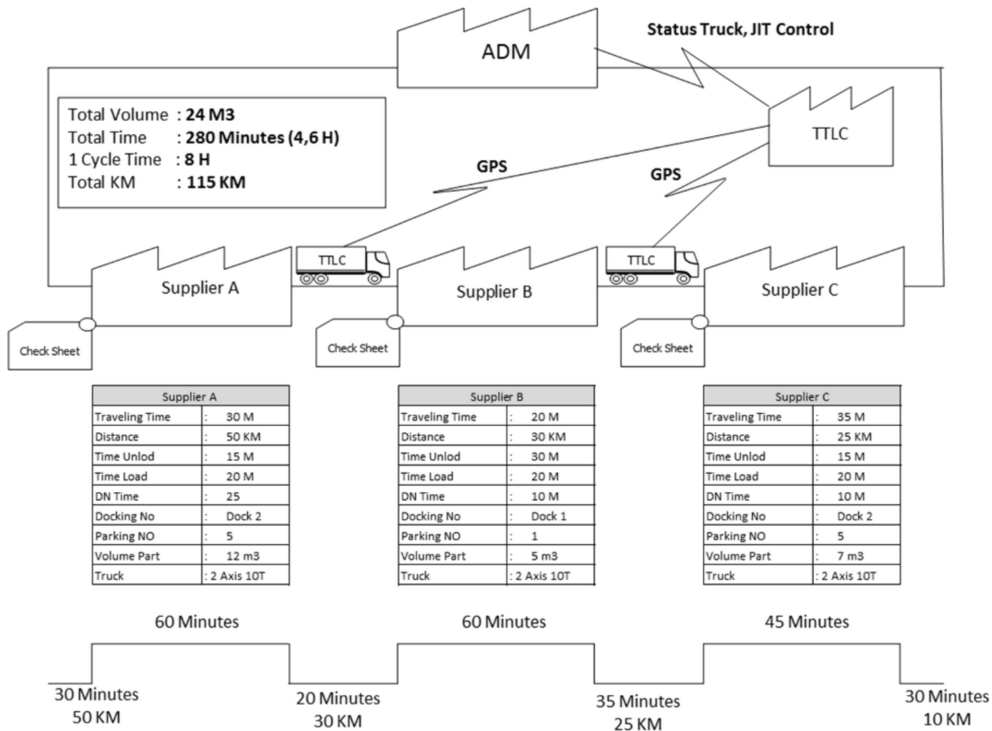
ADM

Status Truck, JIT Control

Total Volume : **24 M3**
Total Time : **280 Minutes (4,6 H)**
1 Cycle Time : **8 H**
Total KM : **115 KM**

TTLC

GPS

GPS

TTLC

TTLC

Supplier A

Supplier B

Supplier C

Check Sheet

Check Sheet

Check Sheet

| Supplier A | | |
|---|---|---|
| Traveling Time | : | 30 M |
| Distance | : | 50 KM |
| Time Unlod | : | 15 M |
| Time Load | : | 20 M |
| DN Time | : | 25 |
| Docking No | : | Dock 2 |
| Parking NO | : | 5 |
| Volume Part | : | 12 m3 |
| Truck | : 2 Axis 10T | |

| Supplier B | | |
|---|---|---|
| Traveling Time | : | 20 M |
| Distance | : | 30 KM |
| Time Unlod | : | 30 M |
| Time Load | : | 20 M |
| DN Time | : | 10 M |
| Docking No | : | Dock 1 |
| Parking NO | : | 1 |
| Volume Part | : | 5 m3 |
| Truck | : 2 Axis 10T | |

| Supplier C | | |
|---|---|---|
| Traveling Time | : | 35 M |
| Distance | : | 25 KM |
| Time Unlod | : | 15 M |
| Time Load | : | 20 M |
| DN Time | : | 10 M |
| Docking No | : | Dock 2 |
| Parking NO | : | 5 |
| Volume Part | : | 7 m3 |
| Truck | : 2 Axis 10T | |

60 Minutes

60 Minutes

45 Minutes

30 Minutes
50 KM

20 Minutes
30 KM

35 Minutes
25 KM

30 Minutes
10 KM